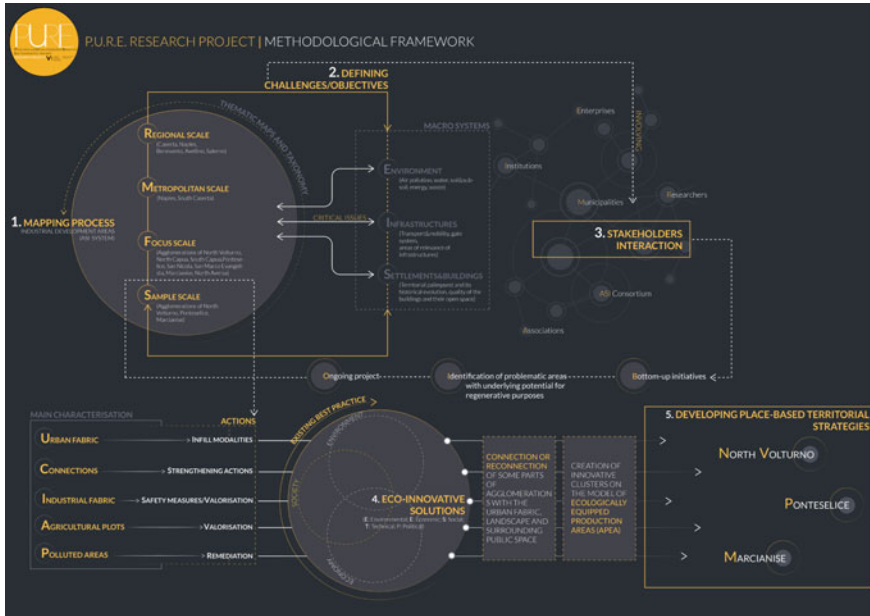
P.U.R.E.

P.U.R.E. RESEARCH PROJECT | METHODOLOGICAL FRAMEWORK

2. DEFINING CHALLENGES/OBJECTIVES

THEMATIC MAPS AND TAXONOMY

MACRO SYSTEMS

Enterprises

Institutions

MAPPING

Municipalities

Researchers

REGIONAL SCALE
(Caserta, Naples, Benevento, Avellino, Salerno)

METROPOLITAN SCALE
(Naples, South Caserta)

FOCUS SCALE
(Agglomerations of North Volturno, North Casoria, South Capua/Pontoselice, San Nicola, San Marco Evangelista, Marcianise, North Aversa)

SAMPLE SCALE
(Agglomerations of North Volturno, Ponteselice, Marcianise)

1. MAPPING PROCESS
INDUSTRIAL DEVELOPMENT AREAS (ASI SYSTEM)

ENVIRONMENT
(Air pollution, water, soil/pollution, energy, waste)

CRITICAL ISSUES

INFRASTRUCTURES
(Transport/mobility, gate system, areas of relevance of infrastructures)

SETTLEMENTS&BUILDINGS
(Territorial palimpsest and its historical evolution, quality of the buildings and their open space)

3. STAKEHOLDERS INTERACTION

ASI Consortium

Associations

Ongoing project

Identification of problematic areas with underlying potential for regenerative purposes

Bottom-up initiatives

MAIN CHARACTERISATION

ACTIONS

EXISTING BEST PRACTICE

URBAN FABRIC → INFILL MODALITIES

CONNECTIONS → STRENGTHENING ACTIONS

INDUSTRIAL FABRIC → SAFETY MEASURES/VALORISATION

AGRICULTURAL PLOTS → VALORISATION

POLLUTED AREAS → REMEDIATION

ENVIRONMENT

SOCIETY

ECONOMY

4. ECO-INNOVATIVE SOLUTIONS
(E: Environmental; E: Economic; S: Social; T: Technical; P: Political)

CONNECTION OR RECONNECTION OF SOME PARTS OF AGGLOMERATIONS WITH THE URBAN FABRIC, LANDSCAPE AND SURROUNDING PUBLIC SPACE

CREATION OF INNOVATIVE CLUSTERS ON THE MODEL OF ECOLOGICALLY EQUIPPED PRODUCTION AREAS (APEA)

5. DEVELOPING PLACE-BASED TERRITORIAL STRATEGIES

NORTH VOLTURNO

PONTESELICE

MARCIANISE